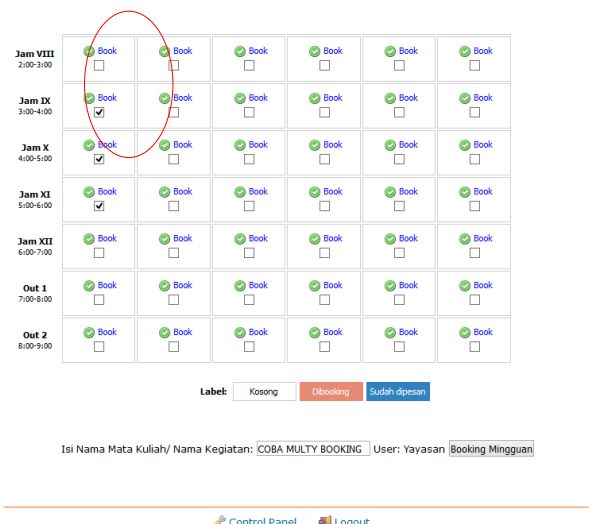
| | | | | | | |
|---|---|---|---|---|---|---|
| **Jam VIII** 2:00-3:00 | Book ☐ | Book ☐ | Book ☐ | Book ☐ | Book ☐ | Book ☐ |
| **Jam IX** 3:00-4:00 | Book ☑ | Book ☐ | Book ☐ | Book ☐ | Book ☐ | Book ☐ |
| **Jam X** 4:00-5:00 | Book ☑ | Book ☐ | Book ☐ | Book ☐ | Book ☐ | Book ☐ |
| **Jam XI** 5:00-6:00 | Book ☑ | Book ☐ | Book ☐ | Book ☐ | Book ☐ | Book ☐ |
| **Jam XII** 6:00-7:00 | Book ☐ | Book ☐ | Book ☐ | Book ☐ | Book ☐ | Book ☐ |
| **Out 1** 7:00-8:00 | Book ☐ | Book ☐ | Book ☐ | Book ☐ | Book ☐ | Book ☐ |
| **Out 2** 8:00-9:00 | Book ☐ | Book ☐ | Book ☐ | Book ☐ | Book ☐ | Book ☐ |

**Label:** Kosong Dibooking Sudah dipesan

Isi Nama Mata Kuliah/ Nama Kegiatan: COBA MULTY BOOKING User: Yayasan Booking Mingguan

Control Panel Logout